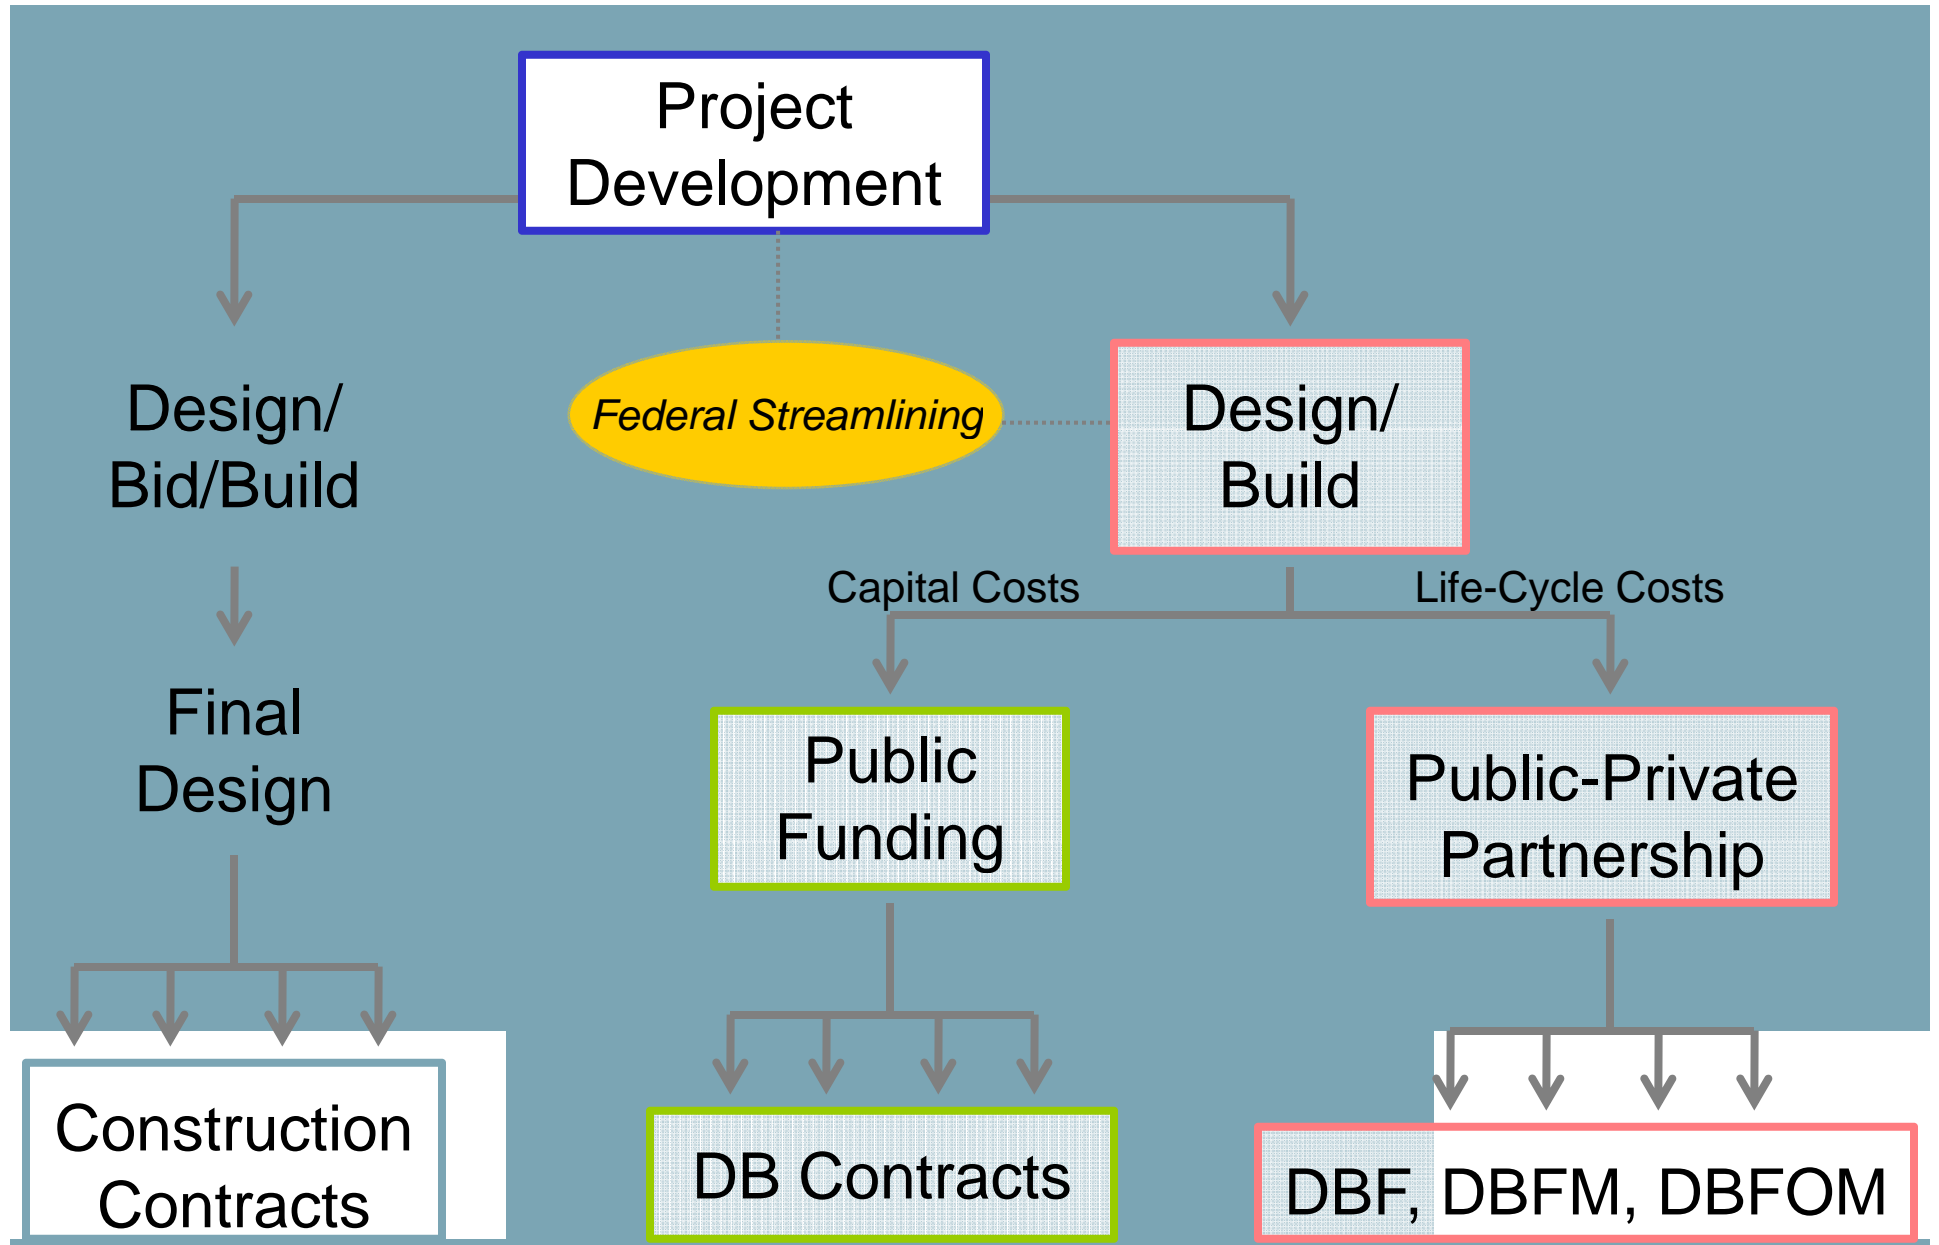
Project Development

Design/ Bid/Build

Federal Streamlining

Design/ Build

Capital Costs

Life-Cycle Costs

Final Design

Public Funding

Public-Private Partnership

Construction Contracts

DB Contracts

DBF, DBFM, DBFOM